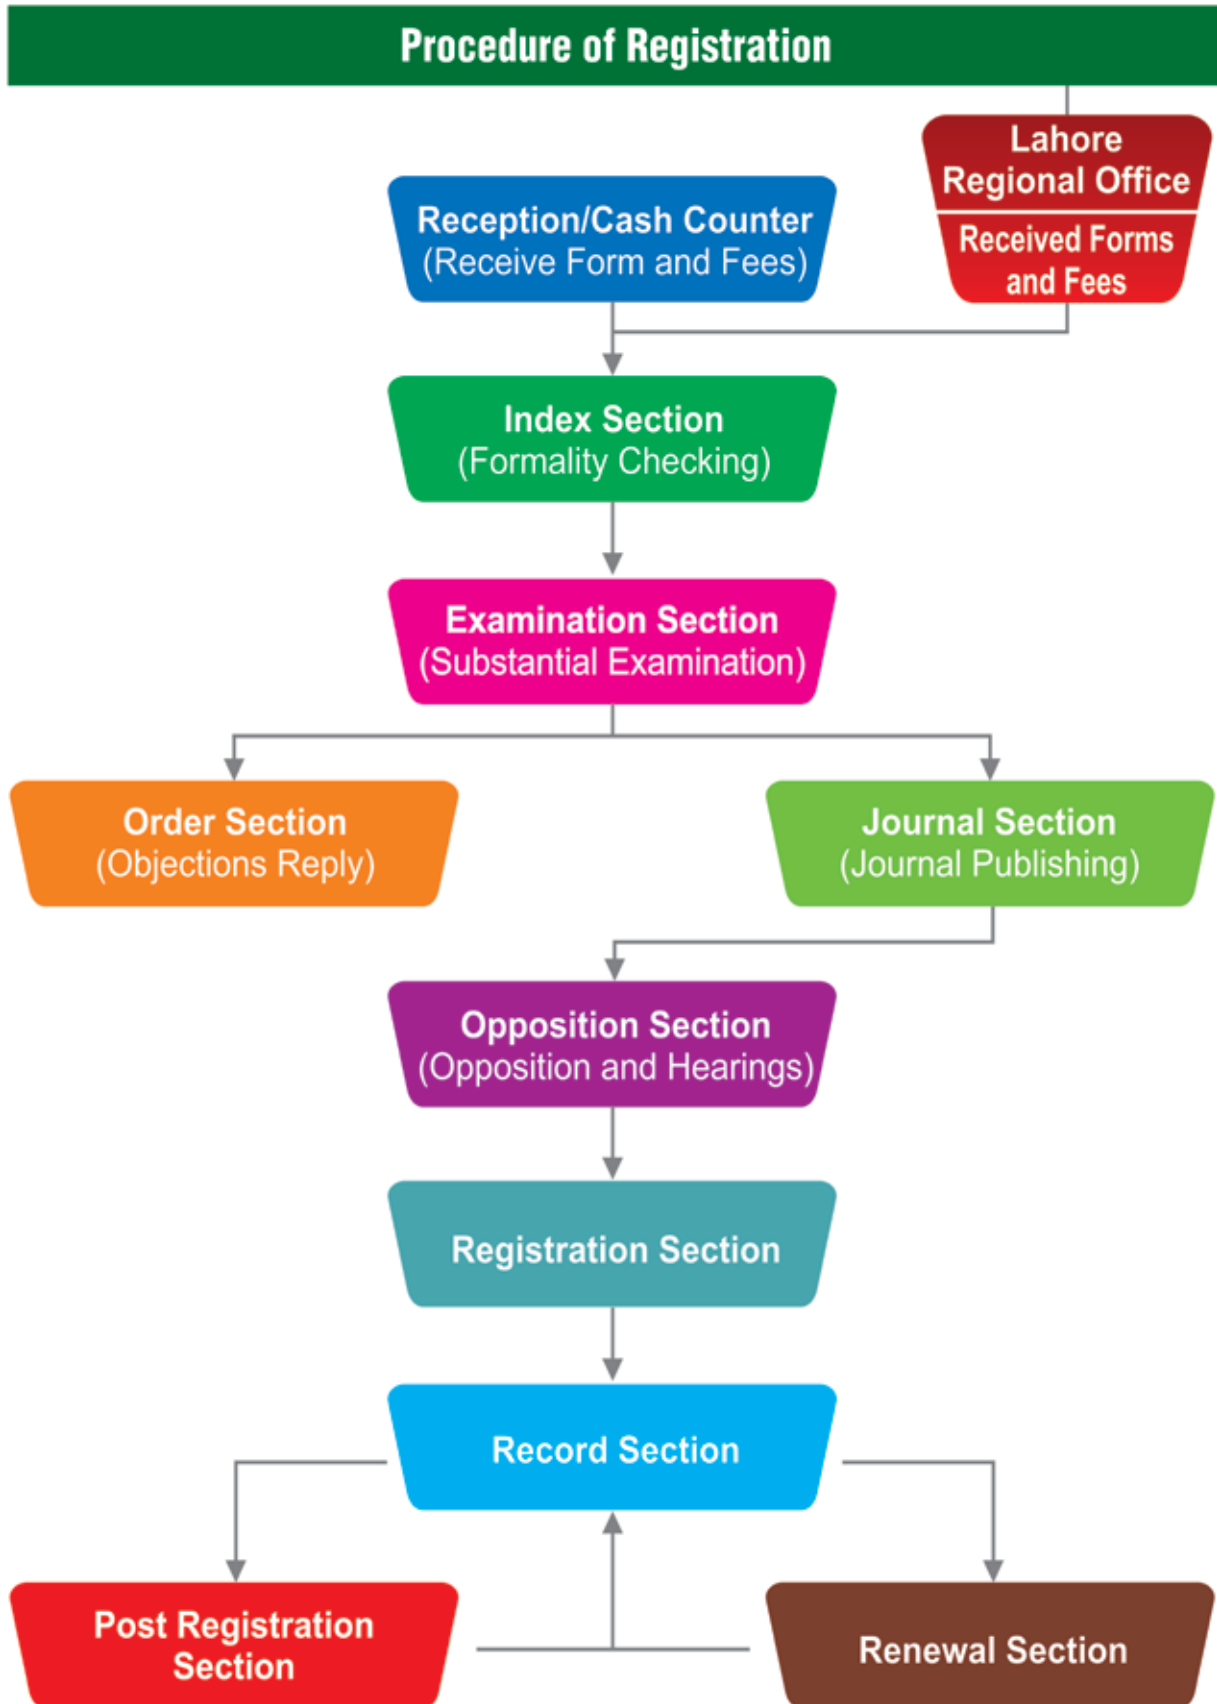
Procedure of Registration

Lahore Regional Office

Received Forms and Fees

Reception/Cash Counter
(Receive Form and Fees)

Index Section
(Formality Checking)

Examination Section
(Substantial Examination)

Order Section
(Objections Reply)

Journal Section
(Journal Publishing)

Opposition Section
(Opposition and Hearings)

Registration Section

Record Section

Post Registration Section

Renewal Section